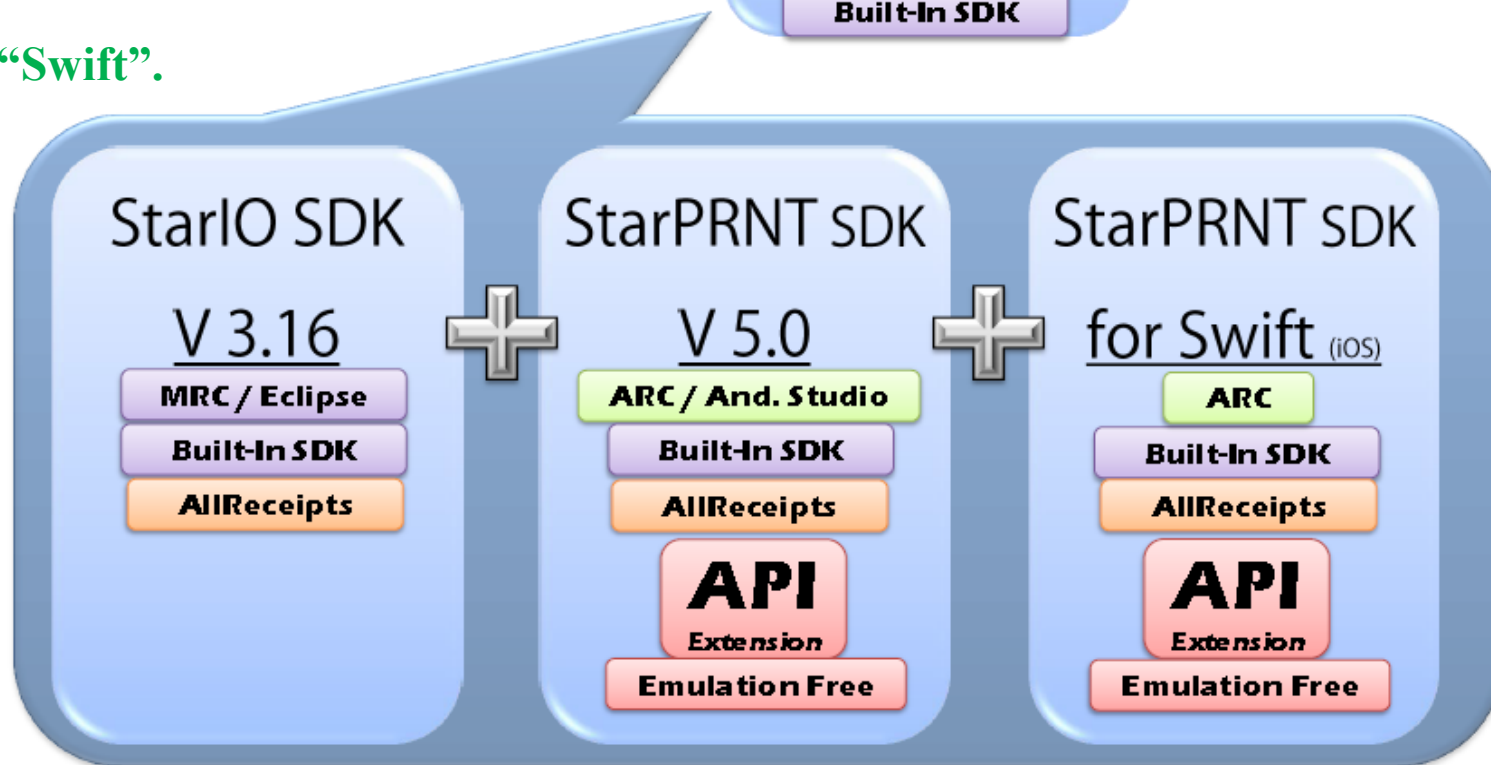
Built-In SDK

"Swift".

StarIO SDK

V 3.16

MRC / Eclipse

Built-In SDK

AllReceipts

StarPRNT SDK

V 5.0

ARC / And. Studio

Built-In SDK

AllReceipts

API

Extension

Emulation Free

StarPRNT SDK

for Swift (iOS)

ARC

Built-In SDK

AllReceipts

API

Extension

Emulation Free